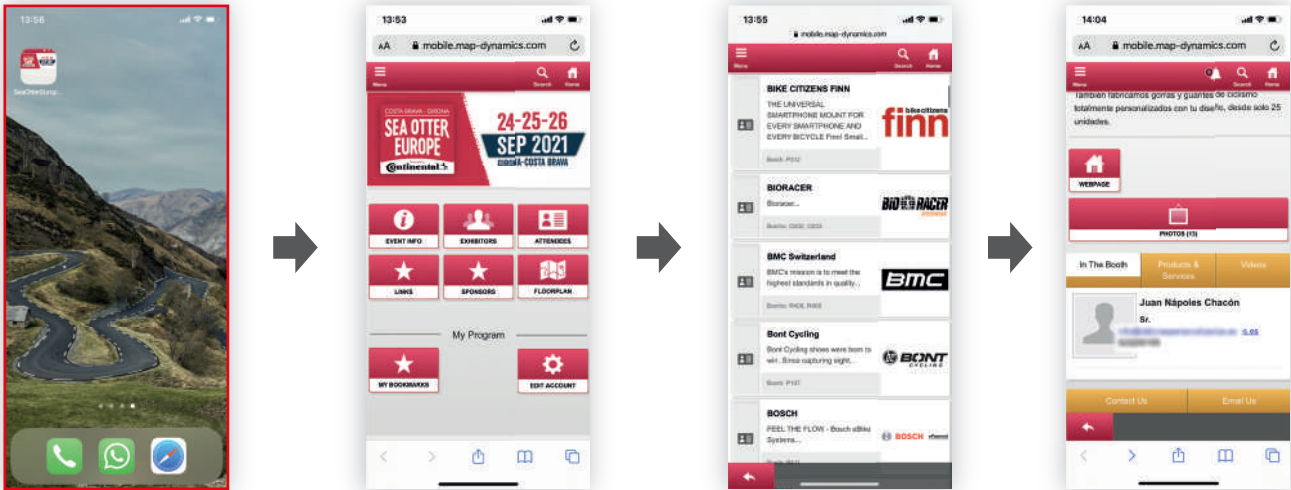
13:56

SeaOtterEurop...

13:53

AA mobile.map-dynamics.com

Menu

Search Home

COSTA BRAVA · GIRONA
SEA OTTER EUROPE
Continental
24-25-26
SEP 2021
GIRONA-COSTA BRAVA

EVENT INFO
EXHIBITORS
ATTENDEES
LINKS
SPONSORS
FLOORPLAN

My Program

MY BOOKMARKS
EDIT ACCOUNT

13:55

mobile.map-dynamics.com

Menu

Search Home

BIKE CITIZENS FINN
THE UNIVERSAL SMARTPHONE MOUNT FOR EVERY SMARTPHONE AND EVERY BICYCLE Finn! Small...
Booth: P312

bike citizens finn

BIORACER
Bioracer...
Booths: D302, D303

BIO RACER

BMC Switzerland
BMC's mission is to meet the highest standards in quality...
Booths: R406, R408

BMC

Bont Cycling
Bont Cycling shoes were born to win. Since capturing eight...
Booth: P107

BONT CYCLING

BOSCH
FEEL THE FLOW - Bosch eBike Systems...
Booth: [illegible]

BOSCH

14:04

AA mobile.map-dynamics.com

Search Home

También fabricamos gorras y guantes de ciclismo totalmente personalizados con tu diseño, desde solo 25 unidades.

WEBPAGE

PHOTOS (13)

In The Booth
Products & Services
Videos

Juan Nápoles Chacón
Sr.
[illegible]

Contact Us
Email Us